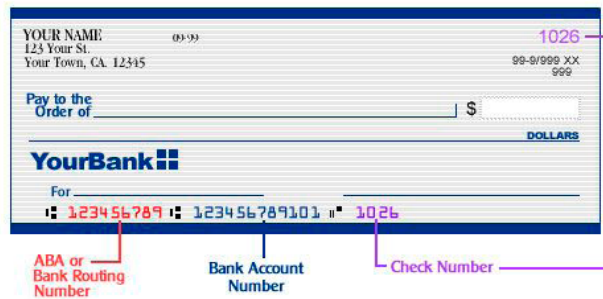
YOUR NAME
123 Your St.
Your Town, CA. 12345

09-99

1026

99-9/999 XX
999

Pay to the Order of

$

DOLLARS

YourBank

For

⑆ 123456789 ⑆ 123456789101 ⑈ 1026

ABA or Bank Routing Number

Bank Account Number

Check Number